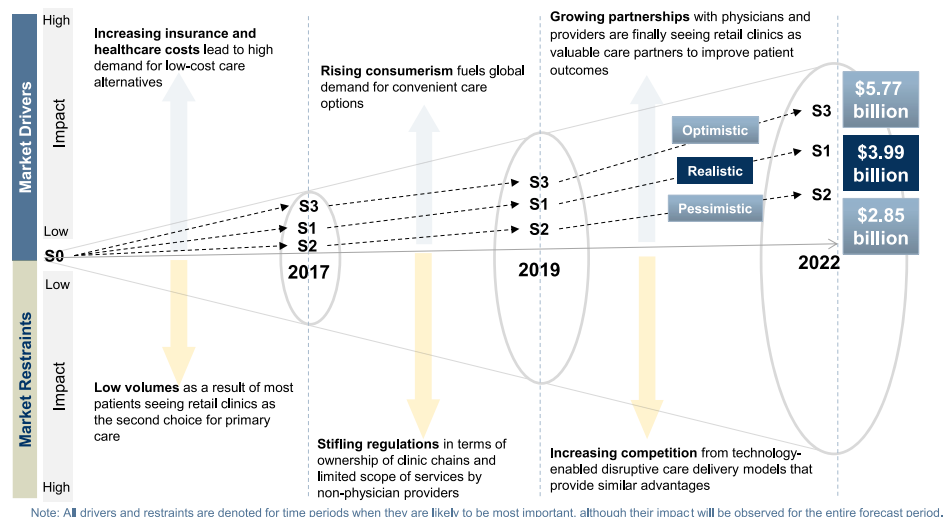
Market Drivers

High

Impact

Low

S0

Low

Impact

High

Market Restraints

**Increasing insurance and healthcare costs** lead to high demand for low-cost care alternatives

**Rising consumerism** fuels global demand for convenient care options

**Growing partnerships** with physicians and providers are finally seeing retail clinics as valuable care partners to improve patient outcomes

S3
S1
S2
2017

S3
S1
S2
2019

Optimistic
Realistic
Pessimistic

S3
S1
S2
2022

$5.77 billion
$3.99 billion
$2.85 billion

**Low volumes** as a result of most patients seeing retail clinics as the second choice for primary care

**Stifling regulations** in terms of ownership of clinic chains and limited scope of services by non-physician providers

**Increasing competition** from technology-enabled disruptive care delivery models that provide similar advantages

Note: All drivers and restraints are denoted for time periods when they are likely to be most important, although their impact will be observed for the entire forecast period.